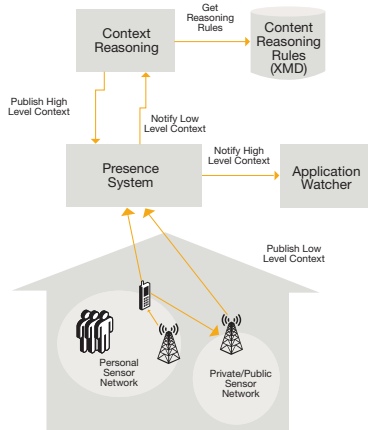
Context Reasoning

Get Reasoning Rules

Content Reasoning Rules (XMD)

Publish High Level Context

Notify Low Level Context

Presence System

Notify High Level Context

Application Watcher

Publish Low Level Context

Personal Sensor Network

Private/Public Sensor Network